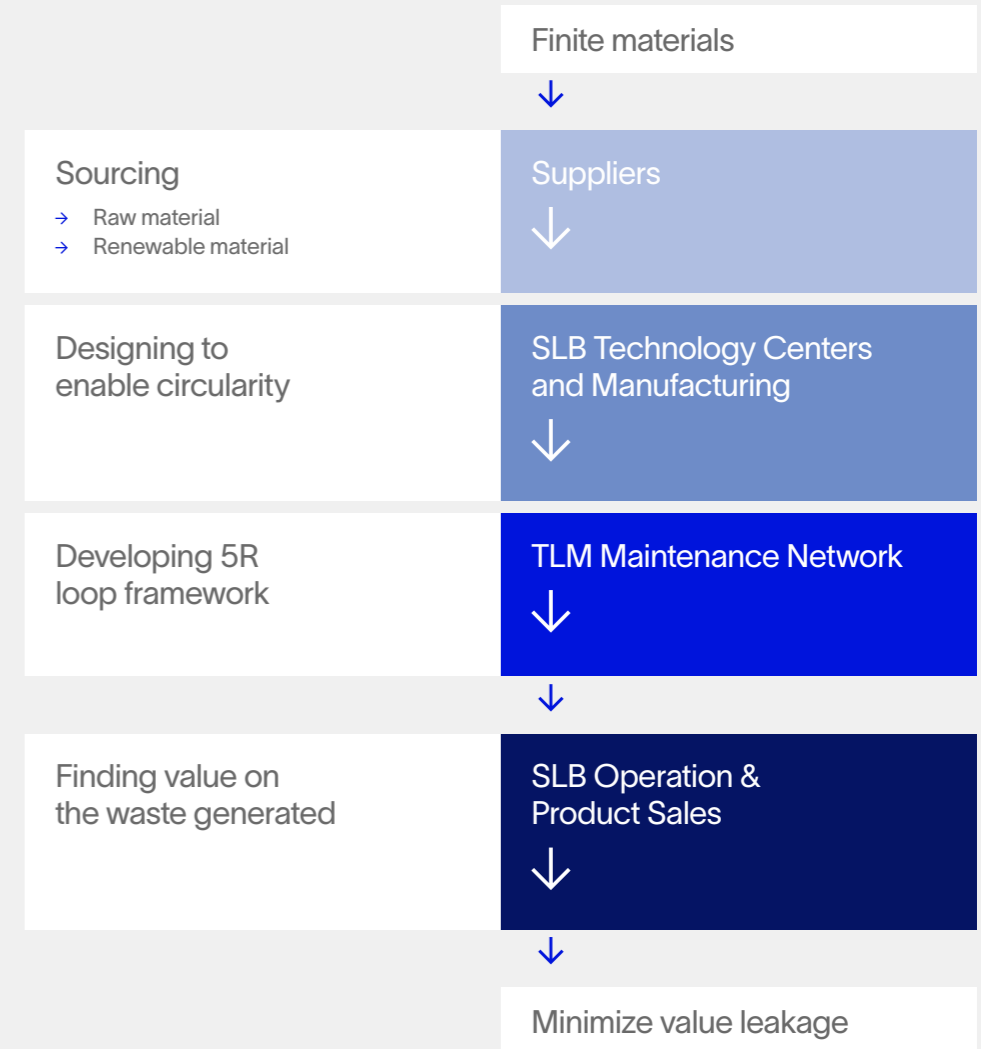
Finite materials

Sourcing
→ Raw material
→ Renewable material

Suppliers

Designing to enable circularity

SLB Technology Centers and Manufacturing

Developing 5R loop framework

TLM Maintenance Network

Finding value on the waste generated

SLB Operation & Product Sales

Minimize value leakage